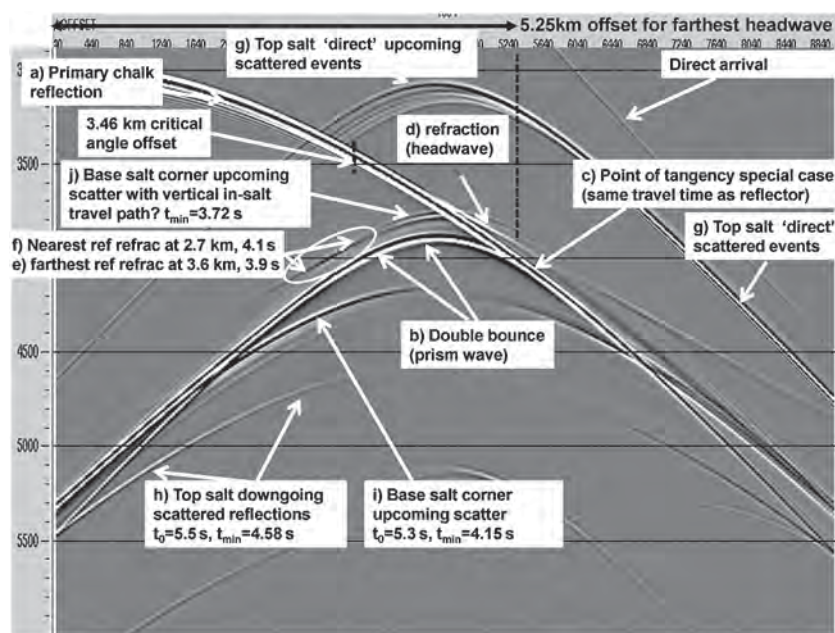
OFFSET
5.25km offset for farthest headwave
40 440 840 1240 1640 2 5240 5640 6040 6440 6840 7240 7640 8040 8440 8840

g) Top salt 'direct' upcoming scattered events

a) Primary chalk reflection

Direct arrival

3.46 km critical angle offset

d) refraction (headwave)

3500

j) Base salt corner upcoming scatter with vertical in-salt travel path? $t_{min}$=3.72 s

c) Point of tangency special case (same travel time as reflector)

g) Top salt 'direct' scattered events

f) Nearest ref refrac at 2.7 km, 4.1 s
e) farthest ref refrac at 3.6 km, 3.9 s

b) Double bounce (prism wave)

4500

5000

h) Top salt downgoing scattered reflections $t_0$=5.5 s, $t_{min}$=4.58 s

i) Base salt corner upcoming scatter $t_0$=5.3 s, $t_{min}$=4.15 s

5500